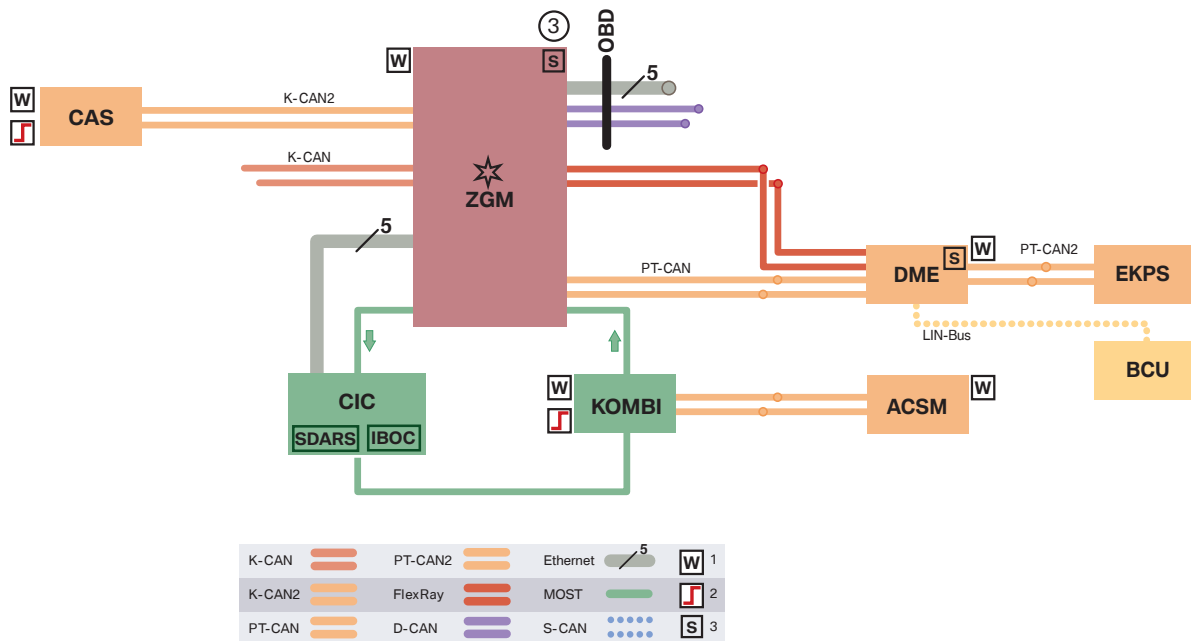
3
OBD
W
S
5
W
CAS
K-CAN2
K-CAN
ZGM
5
S
W
DME
PT-CAN2
EKPS
PT-CAN
LIN-Bus
BCU
CIC
SDARS
IBOC
W
KOMBI
ACSM
W

| K-CAN | PT-CAN2 | Ethernet 5 | W 1 |
|---|---|---|---|
| K-CAN2 | FlexRay | MOST | 2 |
| PT-CAN | D-CAN | S-CAN | S 3 |